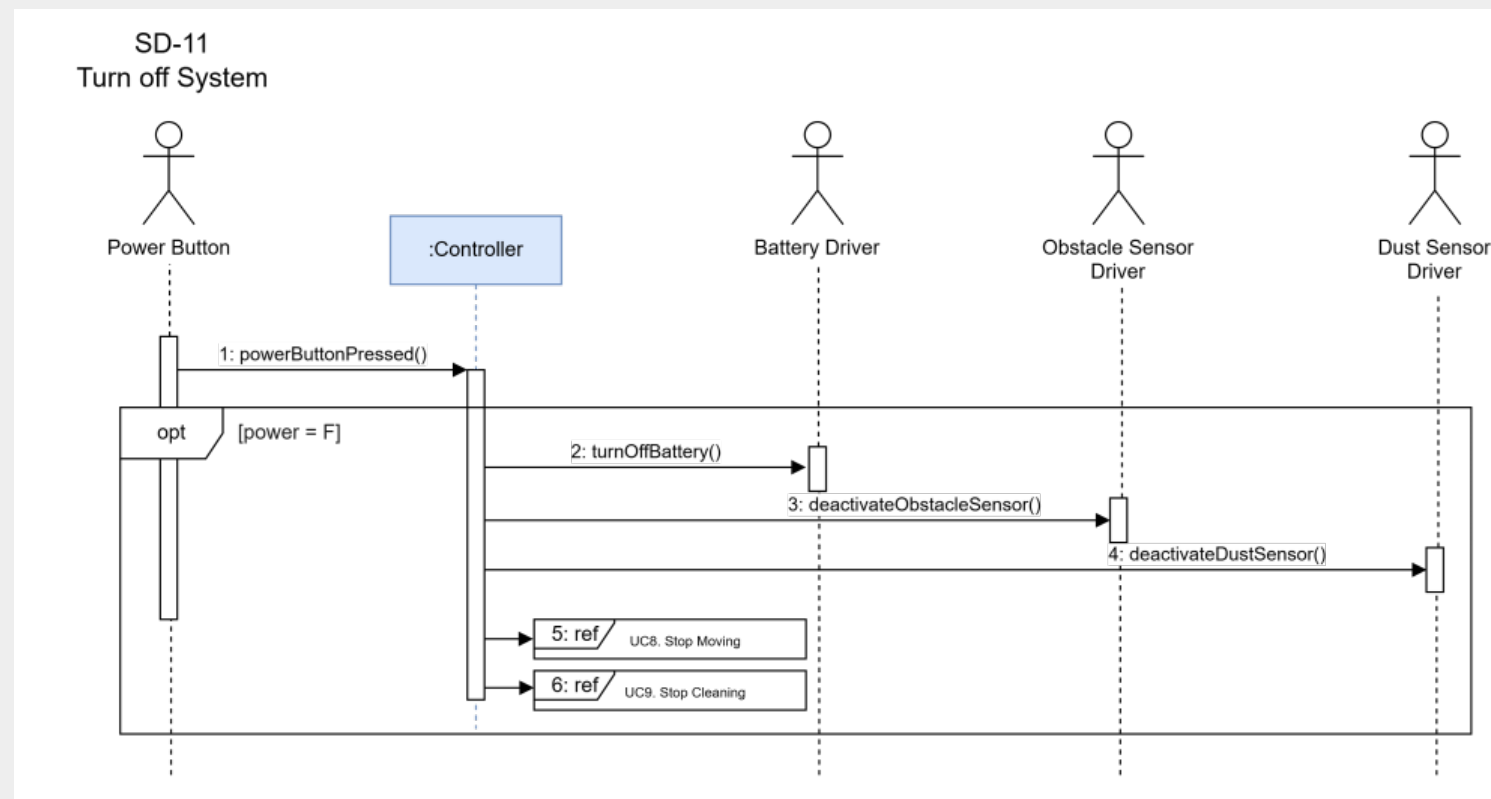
SD-11
Turn off System

Power Button

:Controller

Battery Driver

Obstacle Sensor Driver

Dust Sensor Driver

1: powerButtonPressed()

opt

[power = F]

2: turnOffBattery()

3: deactivateObstacleSensor()

4: deactivateDustSensor()

5: ref

UC8. Stop Moving

6: ref

UC9. Stop Cleaning